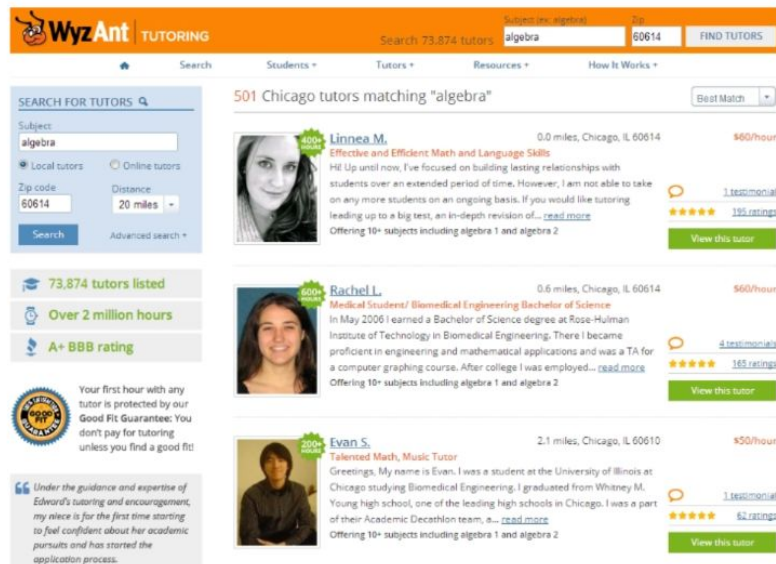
WyzAnt | TUTORING

Search 73,874 tutors

Subject (ex: algebra)
algebra

Zip
60614

FIND TUTORS

Search | Students ▾ | Tutors ▾ | Resources ▾ | How It Works ▾

SEARCH FOR TUTORS

Subject
algebra

Local tutors
Online tutors

Zip code
60614

Distance
20 miles

Search

Advanced search ▾

73,874 tutors listed

Over 2 million hours

A+ BBB rating

GOOD FIT GUARANTEE

Your first hour with any tutor is protected by our **Good Fit Guarantee:** You don't pay for tutoring unless you find a good fit!

*Under the guidance and expertise of Edward's tutoring and encouragement, my niece is for the first time starting to feel confident about her academic pursuits and has started the application process.*

501 Chicago tutors matching "algebra"

Best Match

400+ HOURS

Linnea M.
0.0 miles, Chicago, IL 60614
$60/hour
Effective and Efficient Math and Language Skills
Hi! Up until now, I've focused on building lasting relationships with students over an extended period of time. However, I am not able to take on any more students on an ongoing basis. If you would like tutoring leading up to a big test, an in-depth revision of... read more
Offering 10+ subjects including algebra 1 and algebra 2
1 testimonial
195 ratings
View this tutor

600+ HOURS

Rachel L.
0.6 miles, Chicago, IL 60614
$60/hour
Medical Student/ Biomedical Engineering Bachelor of Science
In May 2006 I earned a Bachelor of Science degree at Rose-Hulman Institute of Technology in Biomedical Engineering. There I became proficient in engineering and mathematical applications and was a TA for a computer graphing course. After college I was employed... read more
Offering 10+ subjects including algebra 1 and algebra 2
4 testimonials
165 ratings
View this tutor

200+ HOURS

Evan S.
2.1 miles, Chicago, IL 60610
$50/hour
Talented Math, Music Tutor
Greetings, My name is Evan. I was a student at the University of Illinois at Chicago studying Biomedical Engineering. I graduated from Whitney M. Young high school, one of the leading high schools in Chicago. I was a part of their Academic Decathlon team, a... read more
Offering 10+ subjects including algebra 1 and algebra 2
1 testimonial
62 ratings
View this tutor